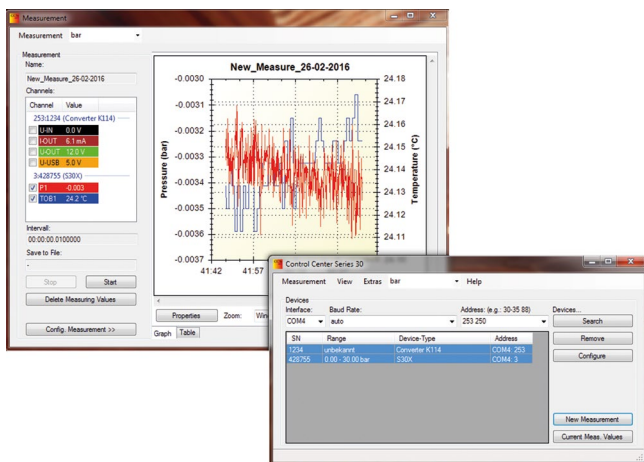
Measurement

Measurement bar

Measurement
Name:
New_Measure_26-02-2016
Channels:

| Channel | Value |
|---|---|
| 253:1234 (Converter K114) | |
| U-IN | 0.0 V |
| I-OUT | 6.1 mA |
| U-OUT | 12.0 V |
| U-USB | 5.0 V |
| 3:428755 (S30X) | |
| P1 | -0.003 |
| TOB1 | 24.2 °C |

Interval:
00:00:00.0100000
Save to File:
-

Stop
Start
Delete Measuring Values

Config. Measurement >>

New_Measure_26-02-2016

Pressure (bar)
-0.0030
-0.0031
-0.0032
-0.0033
-0.0034
-0.0035
-0.0036
-0.0037
41:42
41:57

Temperature (°C)
24.18
24.17
24.16
24.15
24.14
24.13
24.12
24.11

Properties
Zoom:
Win
Graph
Table

Control Center Series 30

Measurement View Extras bar Help

Devices
Interface:
COM4
Baud Rate:
auto
Address: (e.g.: 30-35 88)
253 250
Devices...

| SN | Range | Device-Type | Address |
|---|---|---|---|
| 1234 | unbekannt | Converter K114 | COM4: 253 |
| 428755 | 0.00 - 30.00 bar | S30X | COM4: 3 |

Search
Remove
Configure
New Measurement
Current Meas. Values